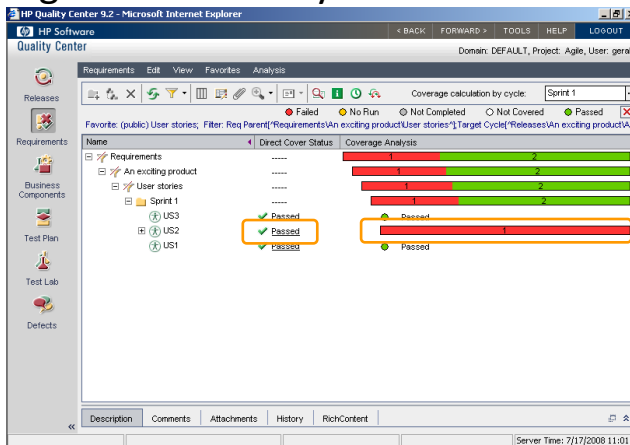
HP Quality Center 9.2 - Microsoft Internet Explorer

HP Software

< BACK | FORWARD > | TOOLS | HELP | LOGOUT

Quality Center

Domain: DEFAULT, Project: Agile, User: gera

Releases

Requirements

Business Components

Test Plan

Test Lab

Defects

Requirements Edit View Favorites Analysis

Coverage calculation by cycle: Sprint 1

Failed No Run Not Completed Not Covered Passed

Favorite: (public) User stories; Filter: Req Parent[^Requirements\An exciting product\User stories^];Target Cycle[^Releases\An exciting product\A

| Name | Direct Cover Status | Coverage Analysis |
|---|---|---|
| Requirements | ----- | 1 2 |
| An exciting product | ----- | 1 2 |
| User stories | ----- | 1 2 |
| Sprint 1 | ----- | 1 2 |
| US3 | Passed | Passed |
| US2 | Passed | 1 |
| US1 | Passed | Passed |

Description | Comments | Attachments | History | RichContent

Server Time: 7/17/2008 11:01